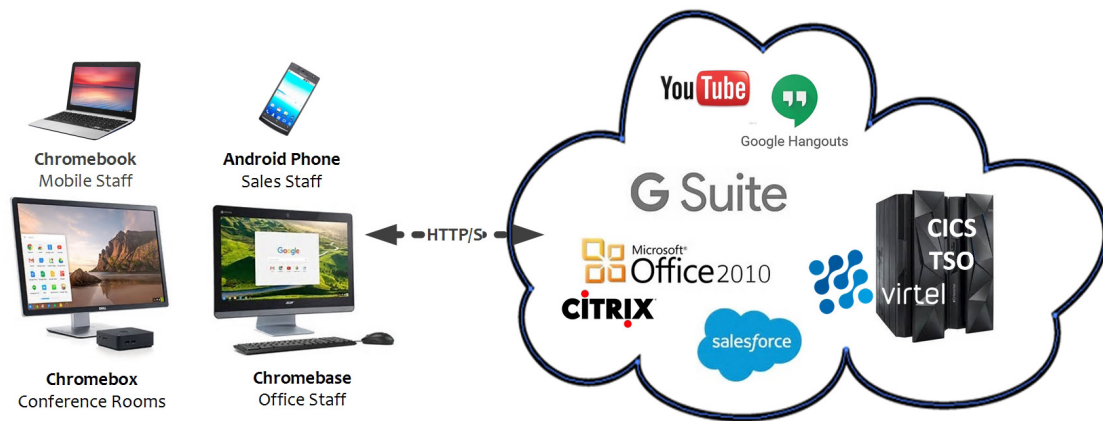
Chromebook
Mobile Staff

Android Phone
Sales Staff

Google

Chromebox
Conference Rooms

Chromebase
Office Staff

HTTP/S

YouTube

Google Hangouts

G Suite

Microsoft®
Office 2010

CITRIX

salesforce

virtel

CICS
TSO